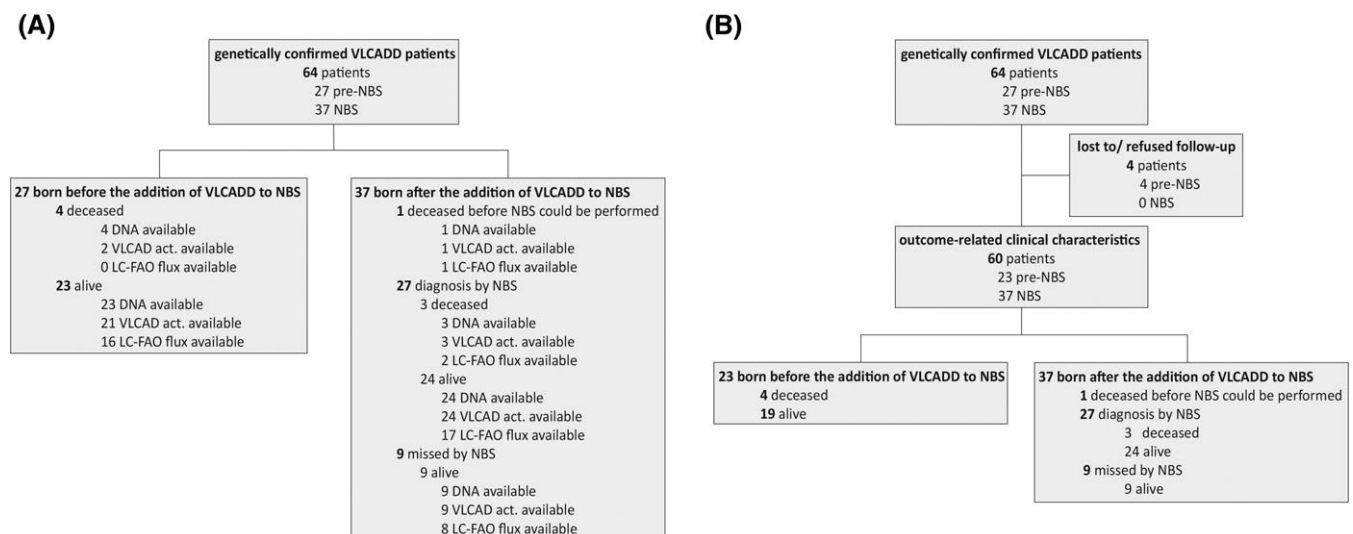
(A)

genetically confirmed VLCADD patients
64 patients
27 pre-NBS
37 NBS

27 born before the addition of VLCADD to NBS
4 deceased
4 DNA available
2 VLCAD act. available
0 LC-FAO flux available
23 alive
23 DNA available
21 VLCAD act. available
16 LC-FAO flux available

37 born after the addition of VLCADD to NBS
1 deceased before NBS could be performed
1 DNA available
1 VLCAD act. available
1 LC-FAO flux available
27 diagnosis by NBS
3 deceased
3 DNA available
3 VLCAD act. available
2 LC-FAO flux available
24 alive
24 DNA available
24 VLCAD act. available
17 LC-FAO flux available
9 missed by NBS
9 alive
9 DNA available
9 VLCAD act. available
8 LC-FAO flux available

(B)

genetically confirmed VLCADD patients
64 patients
27 pre-NBS
37 NBS

lost to/ refused follow-up
4 patients
4 pre-NBS
0 NBS

outcome-related clinical characteristics
60 patients
23 pre-NBS
37 NBS

23 born before the addition of VLCADD to NBS
4 deceased
19 alive

37 born after the addition of VLCADD to NBS
1 deceased before NBS could be performed
27 diagnosis by NBS
3 deceased
24 alive
9 missed by NBS
9 alive